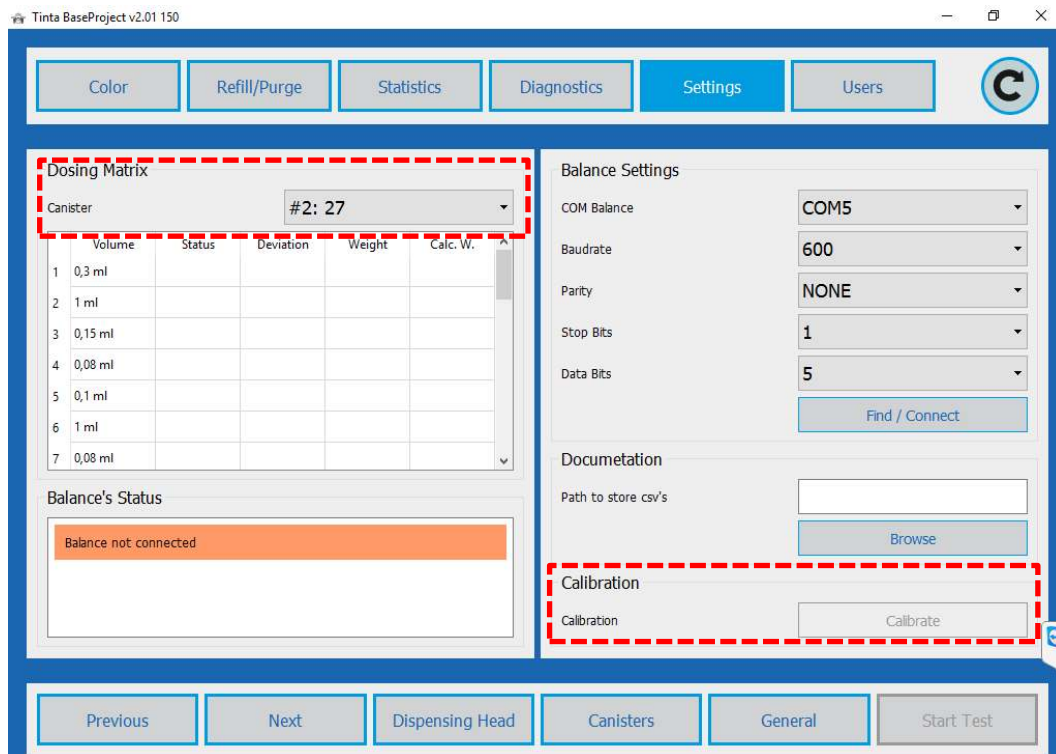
Tinta BaseProject v2.01 150

Color
Refill/Purge
Statistics
Diagnostics
Settings
Users

Dosing Matrix
Canister
#2: 27

| | Volume | Status | Deviation | Weight | Calc. W. |
|---|---|---|---|---|---|
| 1 | 0,3 ml | | | | |
| 2 | 1 ml | | | | |
| 3 | 0,15 ml | | | | |
| 4 | 0,08 ml | | | | |
| 5 | 0,1 ml | | | | |
| 6 | 1 ml | | | | |
| 7 | 0,08 ml | | | | |

Balance's Status
Balance not connected

Balance Settings
COM Balance
COM5
Baudrate
600
Parity
NONE
Stop Bits
1
Data Bits
5
Find / Connect

Documetation
Path to store csv's
Browse

Calibration
Calibration
Calibrate

Previous
Next
Dispensing Head
Canisters
General
Start Test